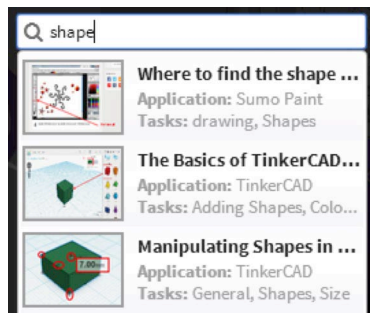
shape

Where to find the shape ...
Application: Sumo Paint
Tasks: drawing, Shapes

The Basics of TinkerCAD...
Application: TinkerCAD
Tasks: Adding Shapes, Colo...

Manipulating Shapes in ...
Application: TinkerCAD
Tasks: General, Shapes, Size